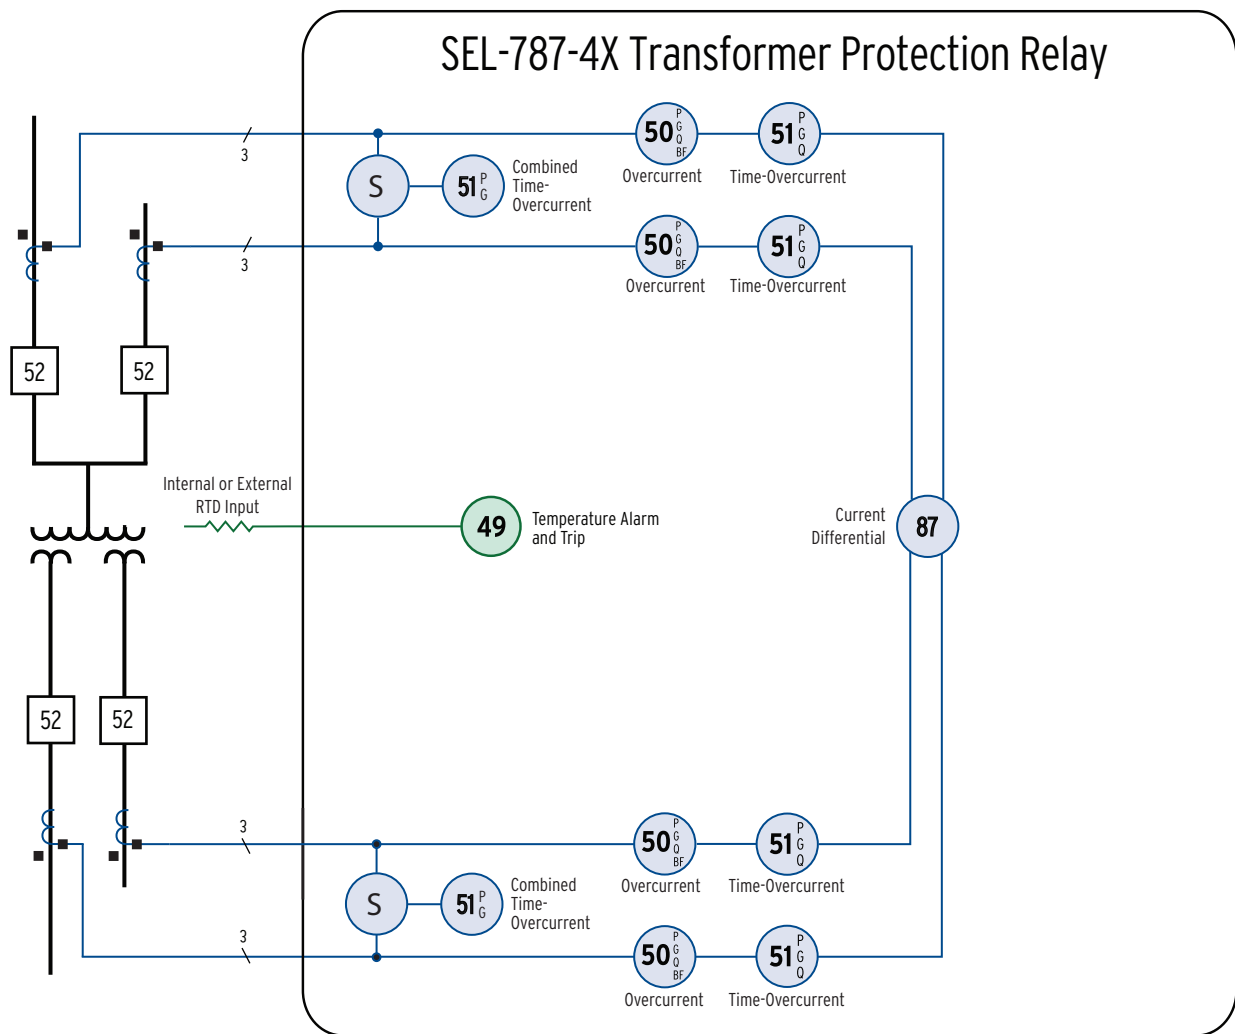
SEL-787-4X Transformer Protection Relay

3

S

51 P G

Combined Time-Overcurrent

50 P G Q BF

Overcurrent

51 P G Q

Time-Overcurrent

3

50 P G Q BF

Overcurrent

51 P G Q

Time-Overcurrent

52

52

Internal or External RTD Input

49

Temperature Alarm and Trip

Current Differential

87

52

52

3

50 P G Q BF

Overcurrent

51 P G Q

Time-Overcurrent

S

51 P G

Combined Time-Overcurrent

3

50 P G Q BF

Overcurrent

51 P G Q

Time-Overcurrent